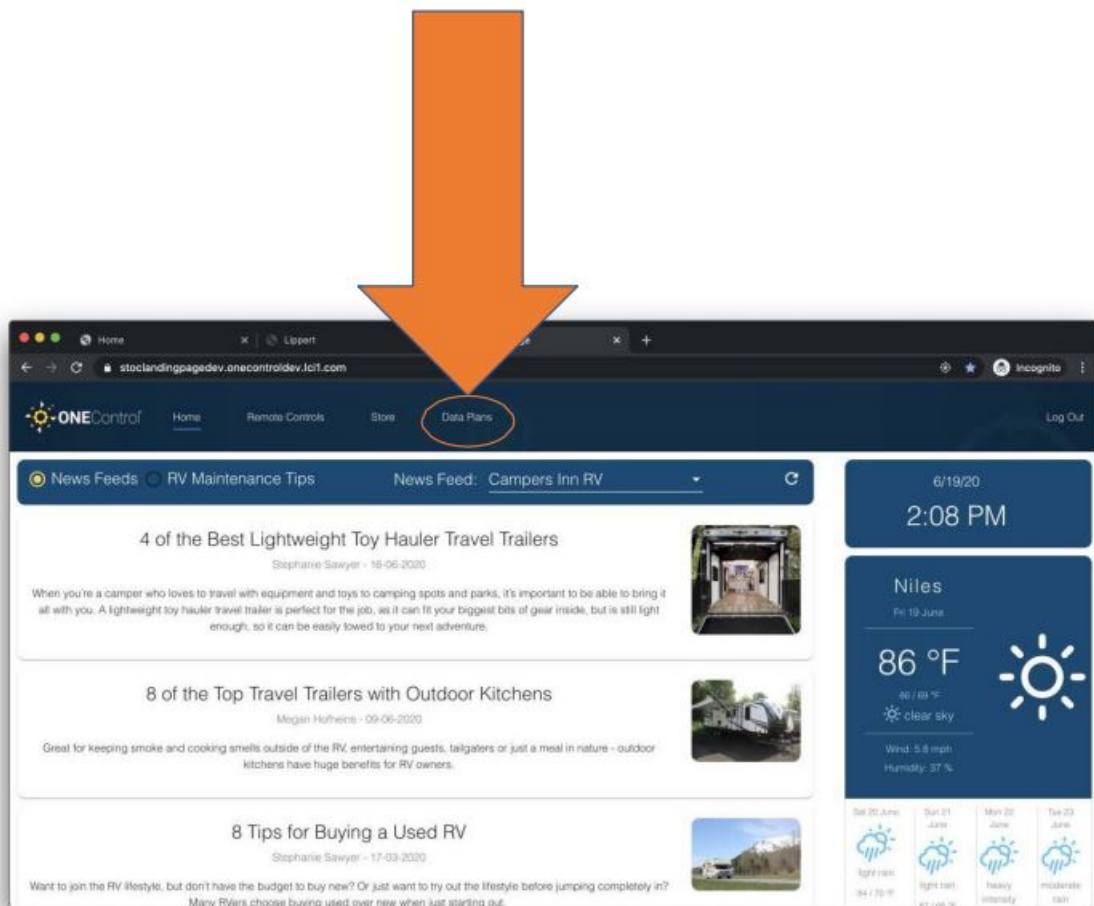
Home
Lippert
stoclandingpagedev.onecontroldev.lci1.com
Incognito

ONEControl
Home
Remote Controls
Store
Data Plans
Log Out

News Feeds RV Maintenance Tips
News Feed: Campers Inn RV

4 of the Best Lightweight Toy Hauler Travel Trailers
Stephanie Sawyer - 16-06-2020
When you're a camper who loves to travel with equipment and toys to camping spots and parks, it's important to be able to bring it all with you. A lightweight toy hauler travel trailer is perfect for the job, as it can fit your biggest bits of gear inside, but is still light enough, so it can be easily towed to your next adventure.

8 of the Top Travel Trailers with Outdoor Kitchens
Megan Hofheins - 09-06-2020
Great for keeping smoke and cooking smells outside of the RV, entertaining guests, tailgaters or just a meal in nature - outdoor kitchens have huge benefits for RV owners.

8 Tips for Buying a Used RV
Stephanie Sawyer - 17-03-2020
Want to join the RV lifestyle, but don't have the budget to buy new? Or just want to try out the lifestyle before jumping completely in? Many RVers choose buying used over new when just starting out.

6/19/20
2:08 PM

Niles
Fri 19 June
86 °F
86 / 69 °F
clear sky
Wind: 5.8 mph
Humidity: 37 %

Sat 20 June
light rain
84 / 70 °F
Sun 21 June
light rain
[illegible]
Mon 22 June
heavy intensity
Tue 23 June
moderate rain